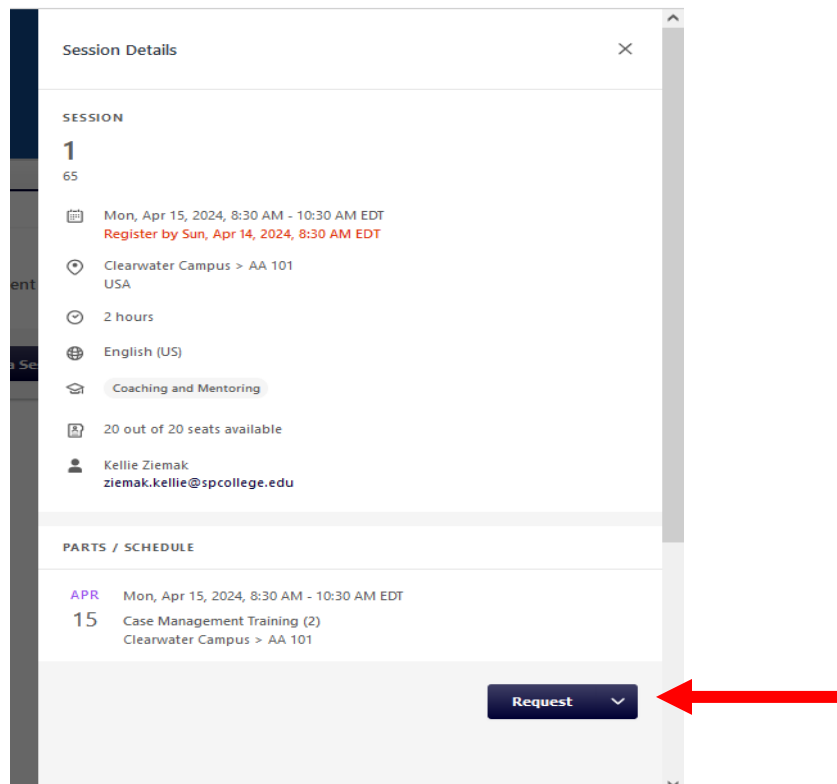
ent

a Se

Session Details

SESSION

1

65

Mon, Apr 15, 2024, 8:30 AM - 10:30 AM EDT
Register by Sun, Apr 14, 2024, 8:30 AM EDT

Clearwater Campus > AA 101
USA

2 hours

English (US)

Coaching and Mentoring

20 out of 20 seats available

Kellie Ziemak
ziemak.kellie@spcollege.edu

PARTS / SCHEDULE

APR
15

Mon, Apr 15, 2024, 8:30 AM - 10:30 AM EDT
Case Management Training (2)
Clearwater Campus > AA 101

Request